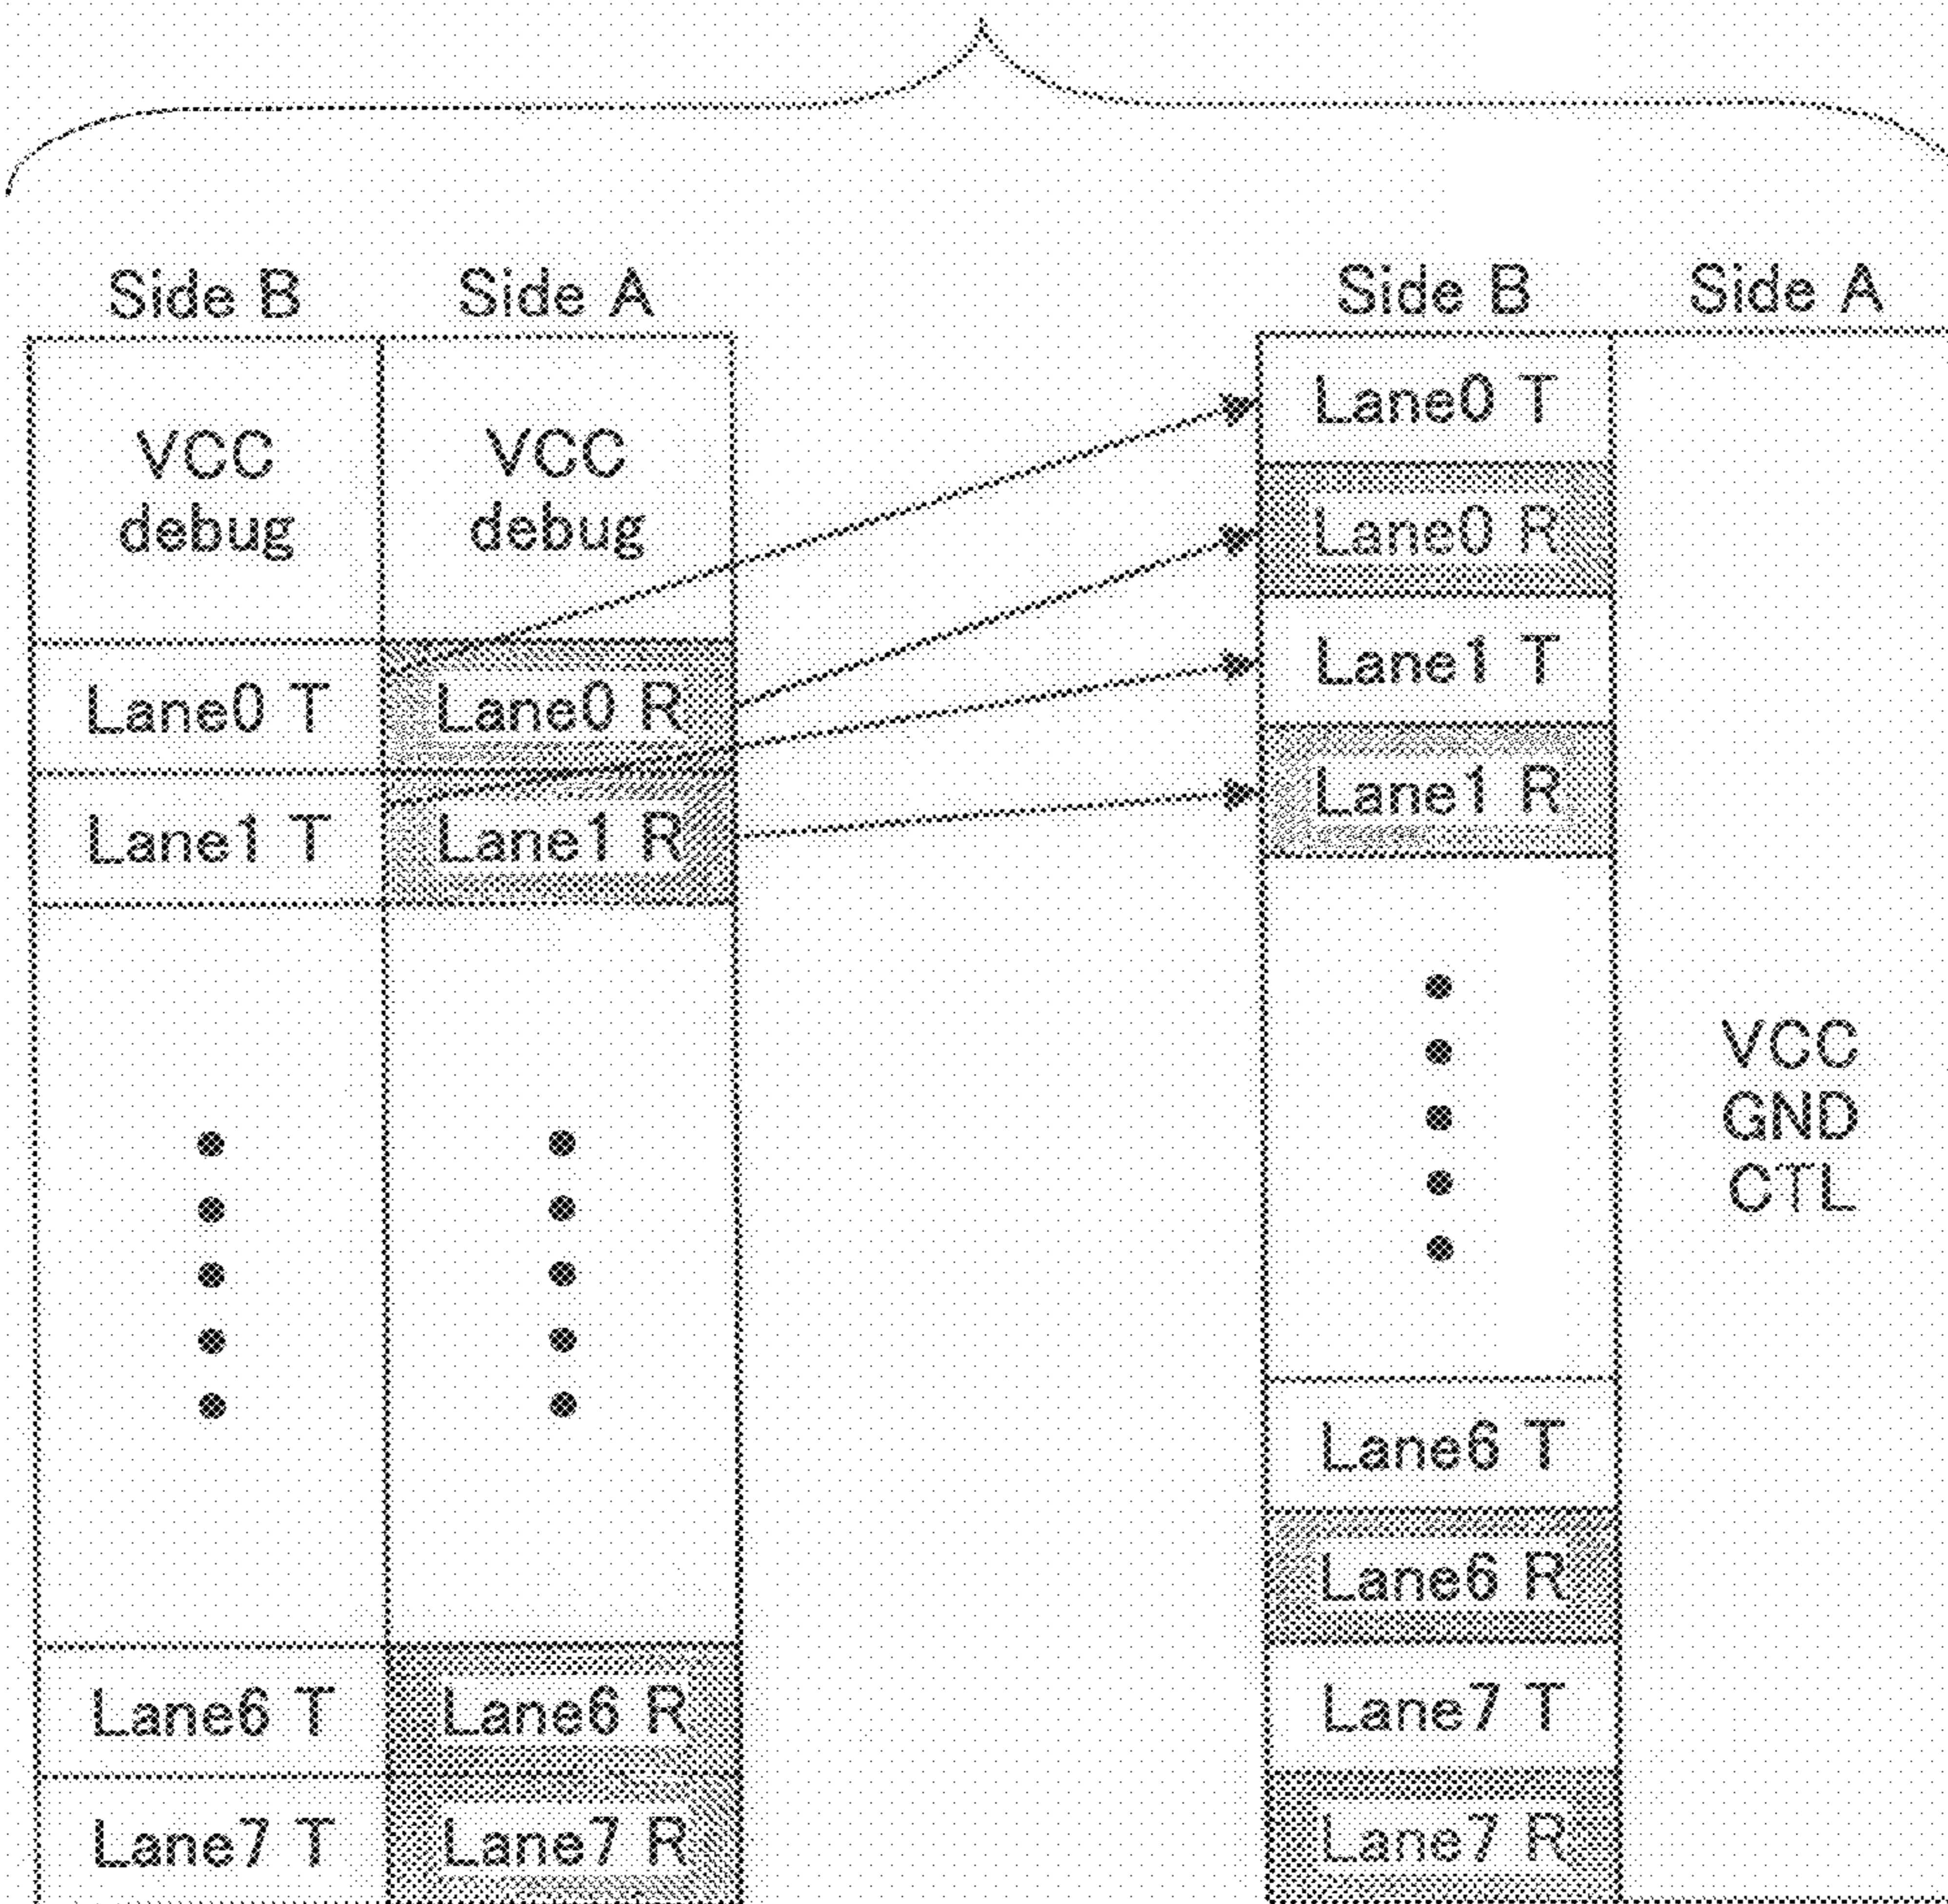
| Side B | Side A |
|---|---|
| VCC debug | VCC debug |
| Lane0 T | Lane0 R |
| Lane1 T | Lane1 R |
| • • • • • | • • • • • |
| Lane6 T | Lane6 R |
| Lane7 T | Lane7 R |

| Side B | Side A |
|---|---|
| Lane0 T | |
| Lane0 R | |
| Lane1 T | |
| Lane1 R | |
| • • • • • | VCC GND CTL |
| Lane6 T | |
| Lane6 R | |
| Lane7 T | |
| Lane7 R | |